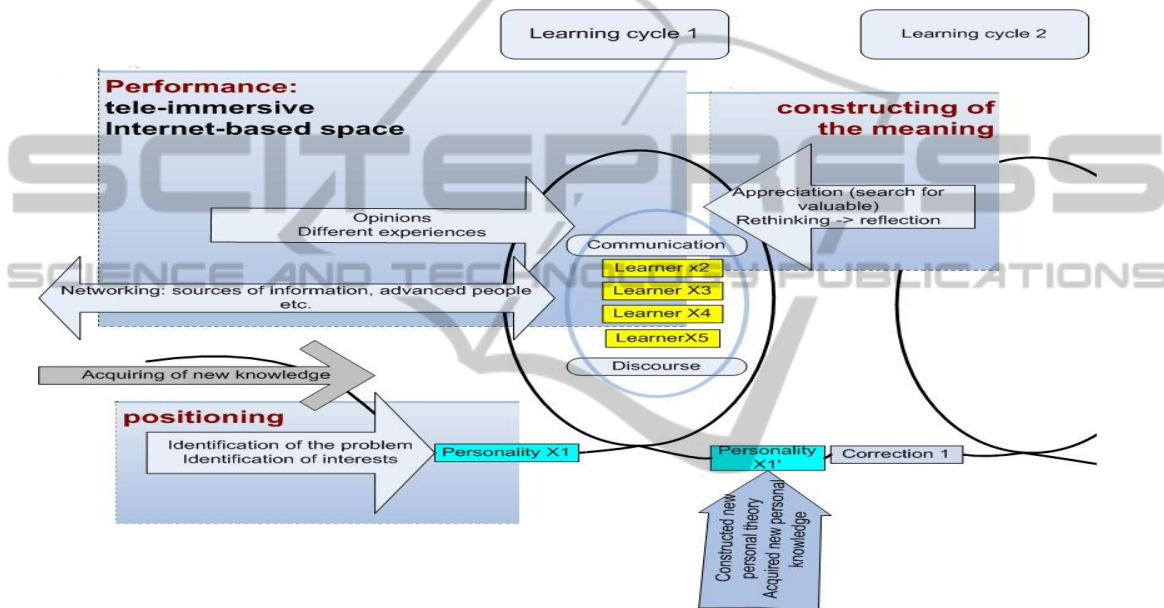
Learning cycle 1

Learning cycle 2

Performance:
tele-immersive
Internet-based space

constructing of the meaning

SCITEPRESS
SCIENCE AND TECHNOLOGY PUBLICATIONS

Appreciation (search for valuable)
Rethinking -> reflection

Opinions
Different experiences

Communication

Learner x2
Learner X3
Learner X4
LearnerX5

Networking: sources of information, advanced people etc.

Discourse

Acquiring of new knowledge

positioning

Identification of the problem
Identification of interests

Personality X1

Personality X1'

Correction 1

Constructed new personal theory
Acquired new personal knowledge